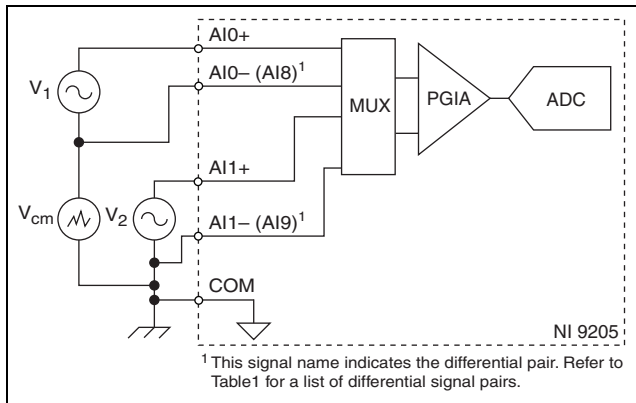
AI0+

$V_1$

AI0– (AI8)$^1$

MUX

PGIA

ADC

AI1+

$V_{cm}$

$V_2$

AI1– (AI9)$^1$

COM

NI 9205

$^1$ This signal name indicates the differential pair. Refer to Table1 for a list of differential signal pairs.